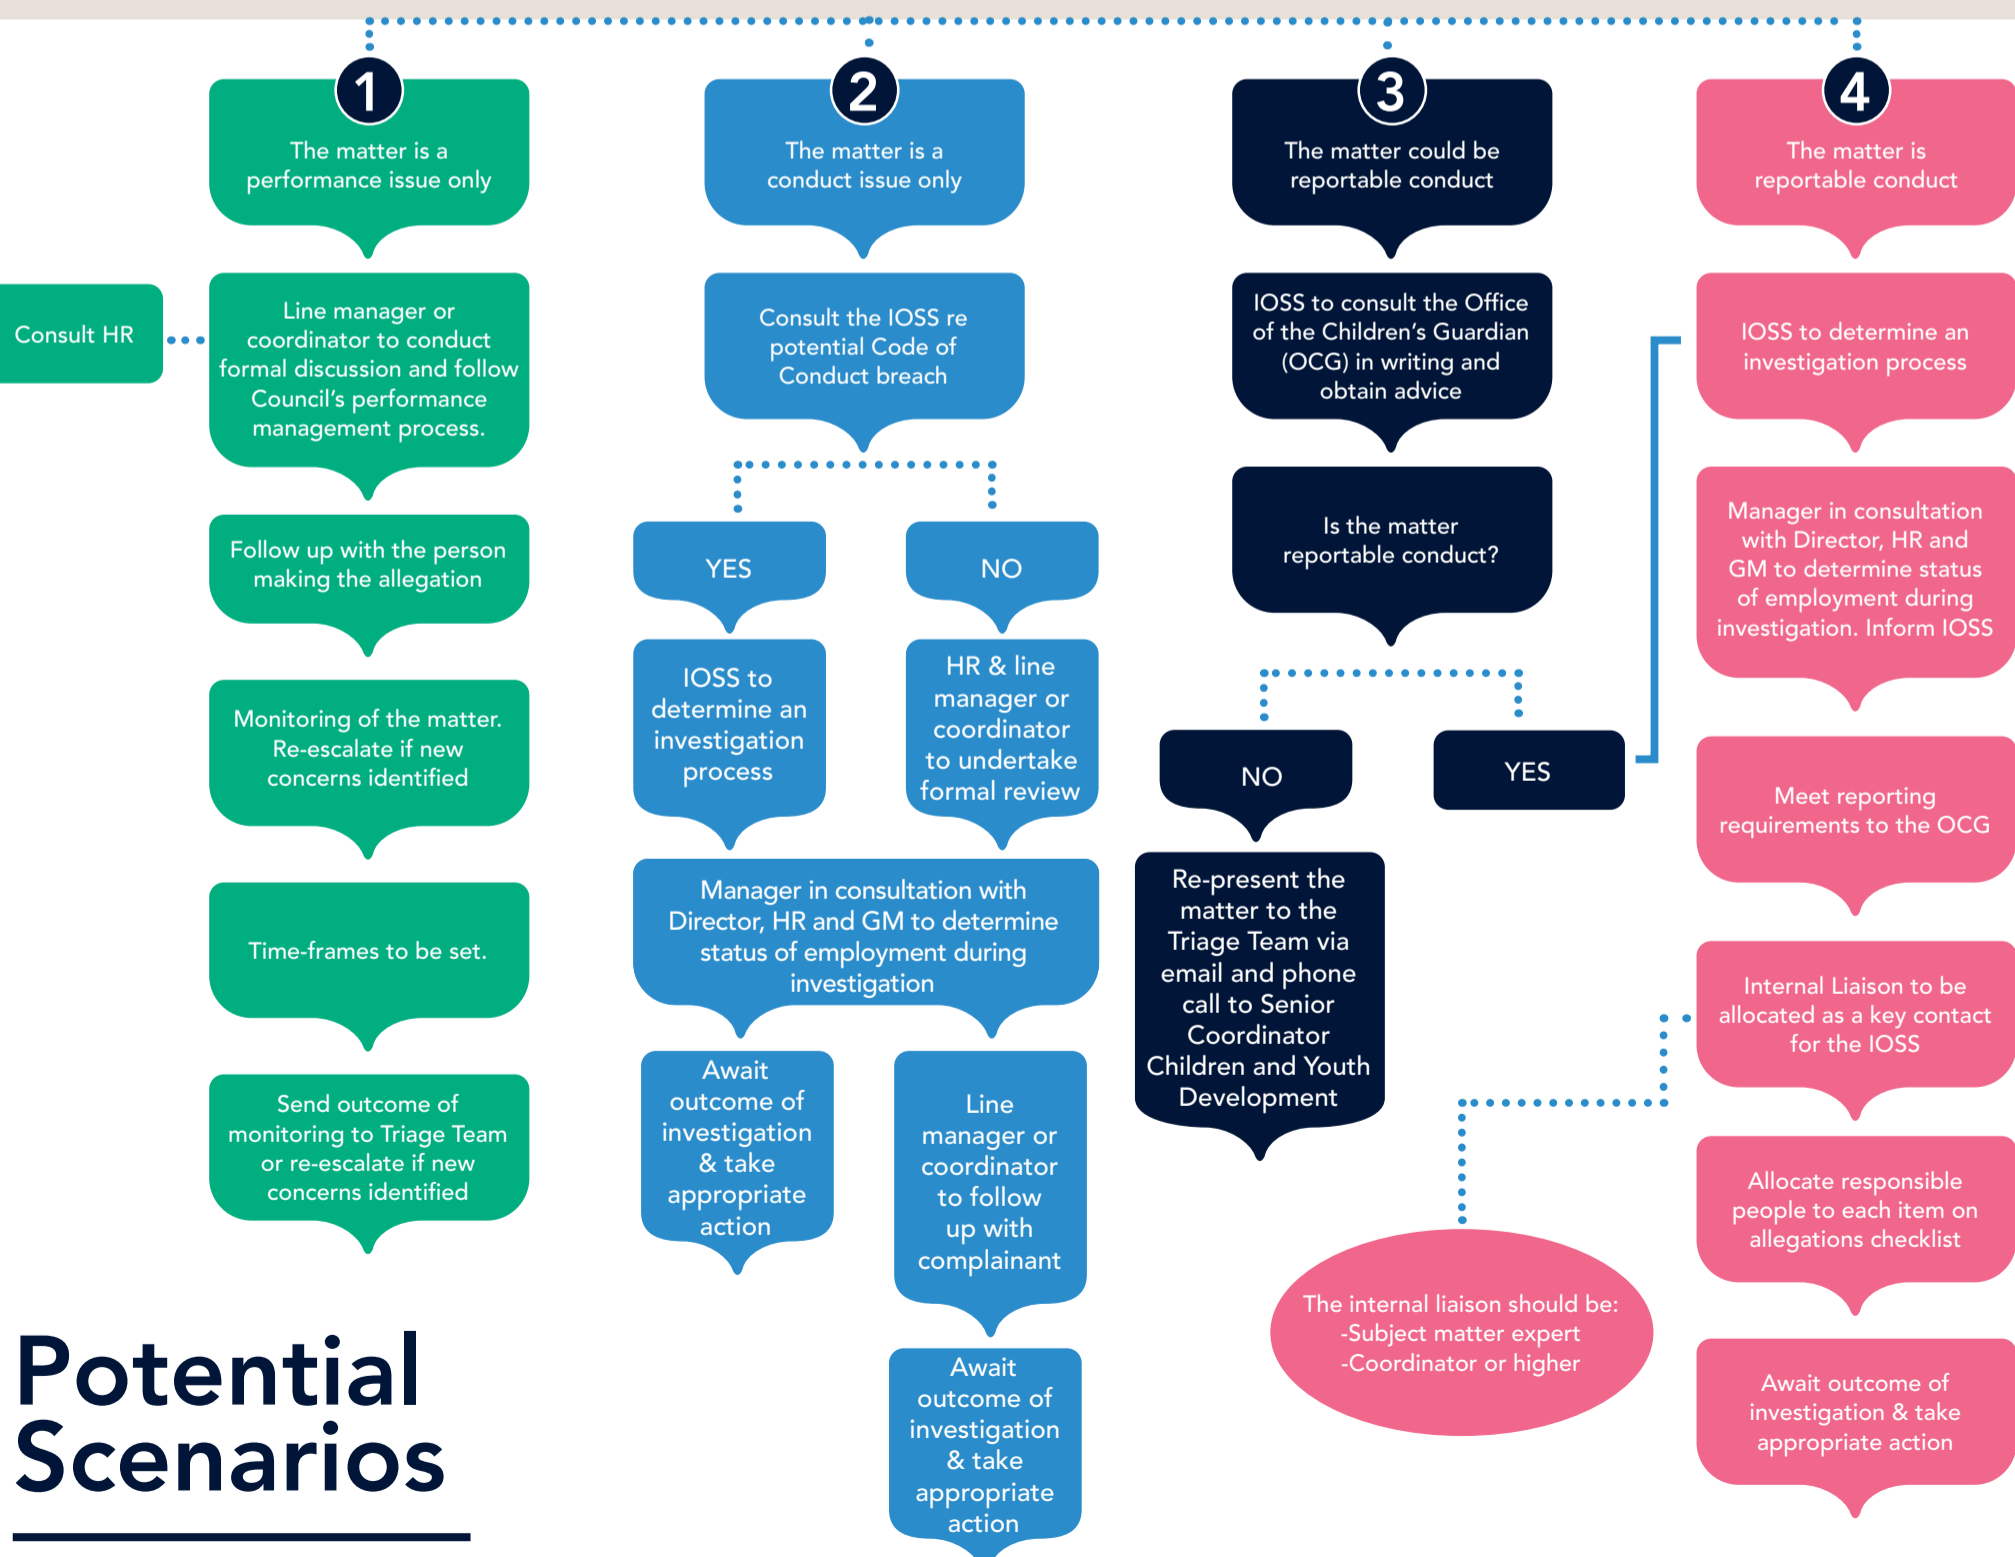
1

The matter is a performance issue only

Consult HR

Line manager or coordinator to conduct formal discussion and follow Council's performance management process.

Follow up with the person making the allegation

Monitoring of the matter. Re-escalate if new concerns identified

Time-frames to be set.

Send outcome of monitoring to Triage Team or re-escalate if new concerns identified

2

The matter is a conduct issue only

Consult the IOSS re potential Code of Conduct breach

YES

NO

IOSS to determine an investigation process

HR & line manager or coordinator to undertake formal review

Manager in consultation with Director, HR and GM to determine status of employment during investigation

Await outcome of investigation & take appropriate action

Line manager or coordinator to follow up with complainant

Await outcome of investigation & take appropriate action

3

The matter could be reportable conduct

IOSS to consult the Office of the Children's Guardian (OCG) in writing and obtain advice

Is the matter reportable conduct?

NO

YES

Re-present the matter to the Triage Team via email and phone call to Senior Coordinator Children and Youth Development

4

The matter is reportable conduct

IOSS to determine an investigation process

Manager in consultation with Director, HR and GM to determine status of employment during investigation. Inform IOSS

Meet reporting requirements to the OCG

Internal Liaison to be allocated as a key contact for the IOSS

The internal liaison should be:
-Subject matter expert
-Coordinator or higher

Allocate responsible people to each item on allegations checklist

Await outcome of investigation & take appropriate action

Potential Scenarios